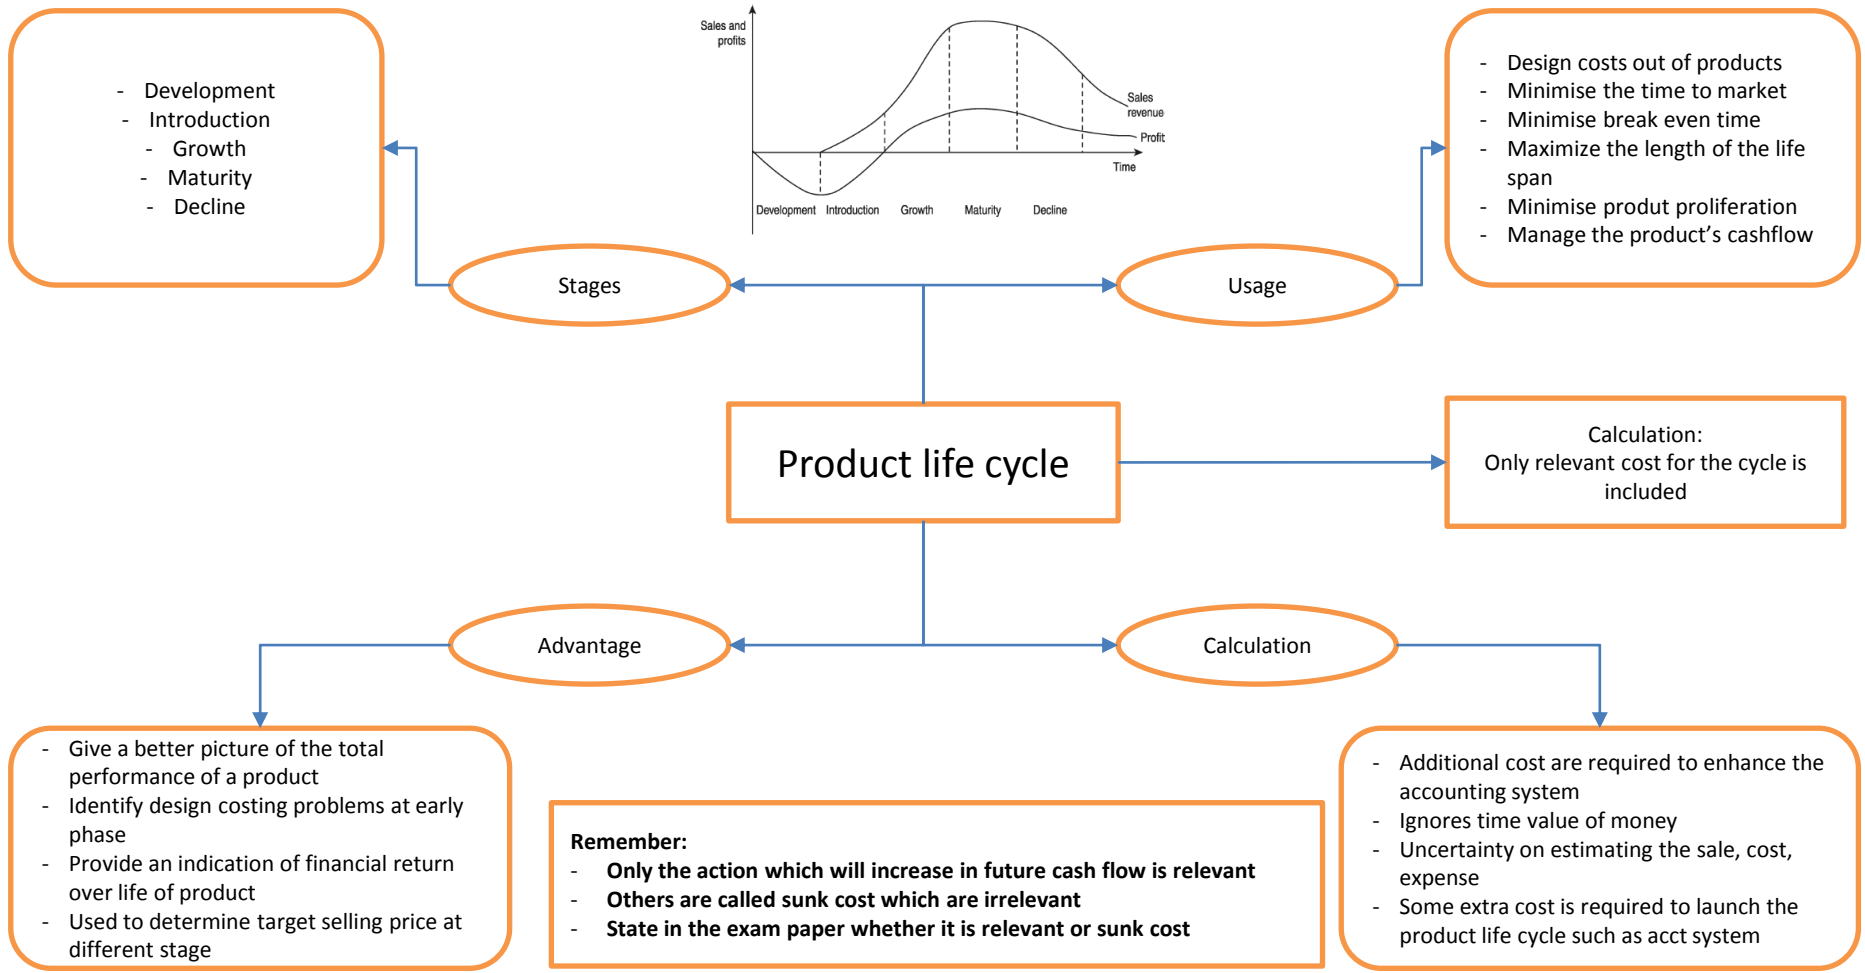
- Development
- Introduction
- Growth
- Maturity
- Decline

Sales and profits

Sales revenue

Profit

Time

Development Introduction Growth Maturity Decline

- Design costs out of products
- Minimise the time to market
- Minimise break even time
- Maximize the length of the life span
- Minimise produt proliferation
- Manage the product’s cashflow

Stages

Usage

Product life cycle

Calculation:
Only relevant cost for the cycle is included

Advantage

Calculation

- Give a better picture of the total performance of a product
- Identify design costing problems at early phase
- Provide an indication of financial return over life of product
- Used to determine target selling price at different stage

**Remember:**
- **Only the action which will increase in future cash flow is relevant**
- **Others are called sunk cost which are irrelevant**
- **State in the exam paper whether it is relevant or sunk cost**

- Additional cost are required to enhance the accounting system
- Ignores time value of money
- Uncertainty on estimating the sale, cost, expense
- Some extra cost is required to launch the product life cycle such as acct system